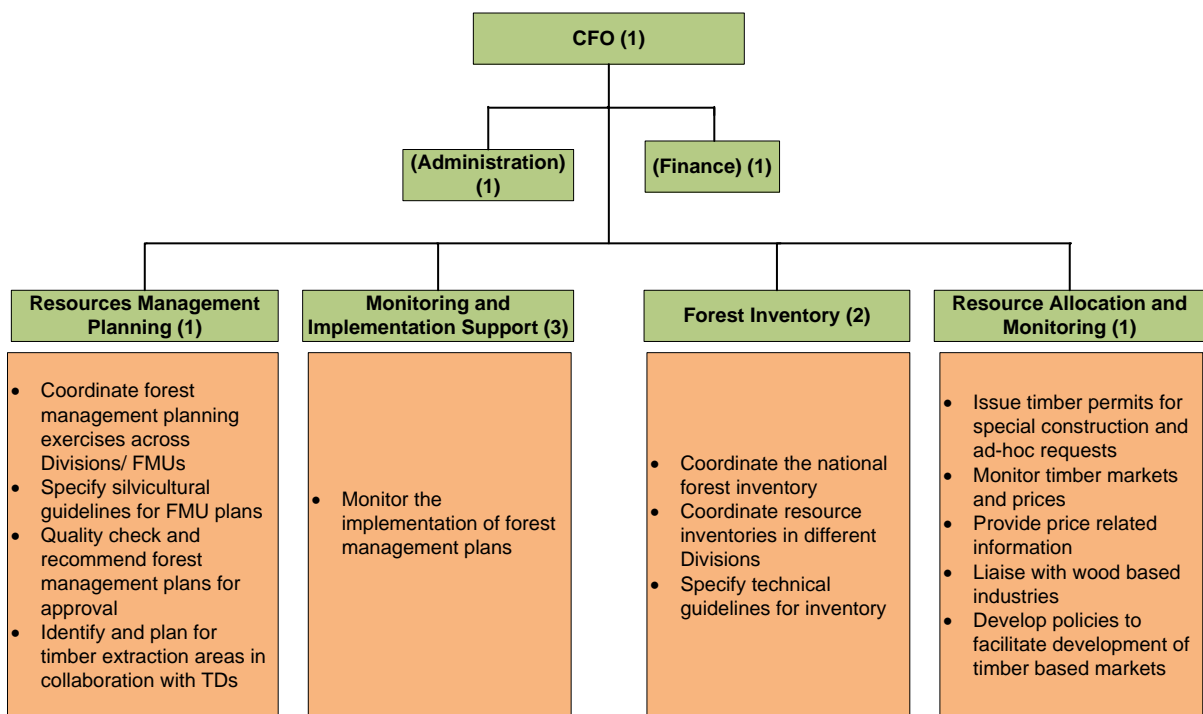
CFO (1)

(Administration) (1)

(Finance) (1)

Resources Management Planning (1)

- Coordinate forest management planning exercises across Divisions/ FMUs
- Specify silvicultural guidelines for FMU plans
- Quality check and recommend forest management plans for approval
- Identify and plan for timber extraction areas in collaboration with TDs

Monitoring and Implementation Support (3)

- Monitor the implementation of forest management plans

Forest Inventory (2)

- Coordinate the national forest inventory
- Coordinate resource inventories in different Divisions
- Specify technical guidelines for inventory

Resource Allocation and Monitoring (1)

- Issue timber permits for special construction and ad-hoc requests
- Monitor timber markets and prices
- Provide price related information
- Liaise with wood based industries
- Develop policies to facilitate development of timber based markets